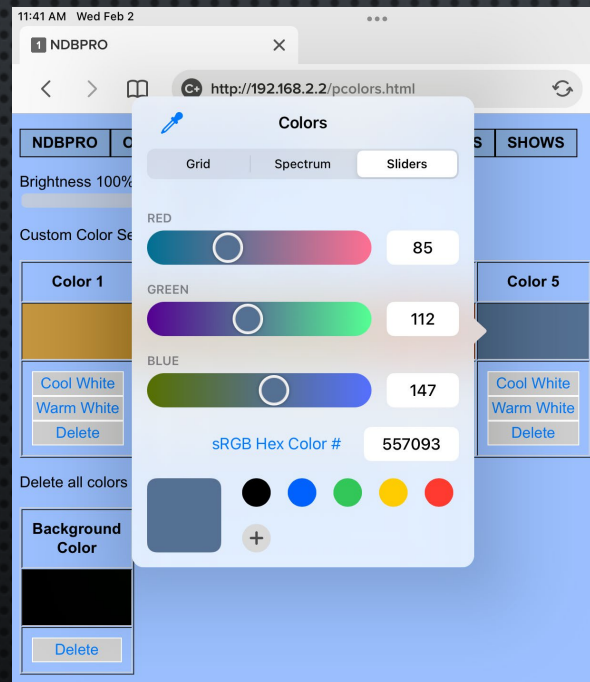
11:41 AM Wed Feb 2

1 NDBPRO

http://192.168.2.2/pcolors.html

NDBPRO | C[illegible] | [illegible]S | SHOWS

Brightness 100%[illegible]

Custom Color Se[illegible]

Color 1

Cool White
Warm White
Delete

Color 5

Cool White
Warm White
Delete

Delete all colors

Background Color

Delete

Colors

Grid | Spectrum | Sliders

RED
85

GREEN
112

BLUE
147

sRGB Hex Color #
557093